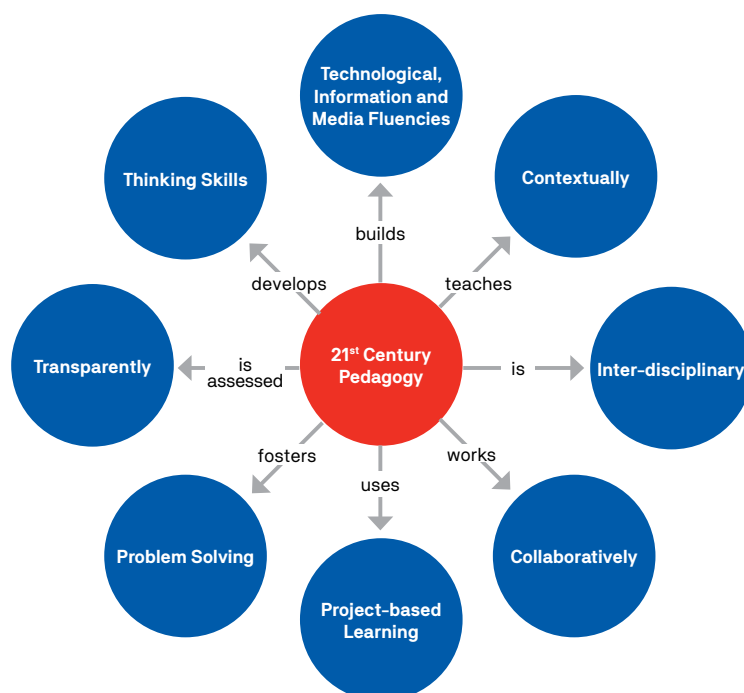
Technological, Information and Media Fluencies

Thinking Skills

Contextually

builds

develops

teaches

Transparently

is assessed

$21^{st}$ Century Pedagogy

is

Inter-disciplinary

fosters

works

uses

Problem Solving

Collaboratively

Project-based Learning